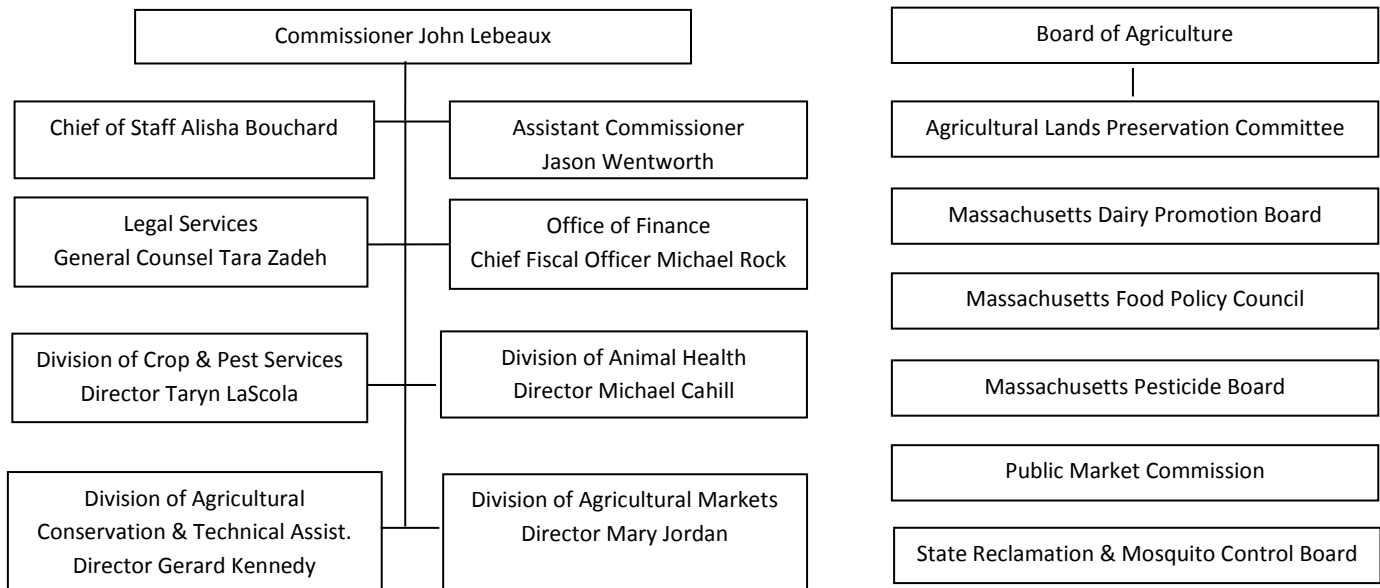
Commissioner John Lebeaux

Chief of Staff Alisha Bouchard

Assistant Commissioner Jason Wentworth

Legal Services
General Counsel Tara Zadeh

Office of Finance
Chief Fiscal Officer Michael Rock

Division of Crop & Pest Services
Director Taryn LaScola

Division of Animal Health
Director Michael Cahill

Division of Agricultural Conservation & Technical Assist.
Director Gerard Kennedy

Division of Agricultural Markets
Director Mary Jordan

Board of Agriculture

Agricultural Lands Preservation Committee

Massachusetts Dairy Promotion Board

Massachusetts Food Policy Council

Massachusetts Pesticide Board

Public Market Commission

State Reclamation & Mosquito Control Board